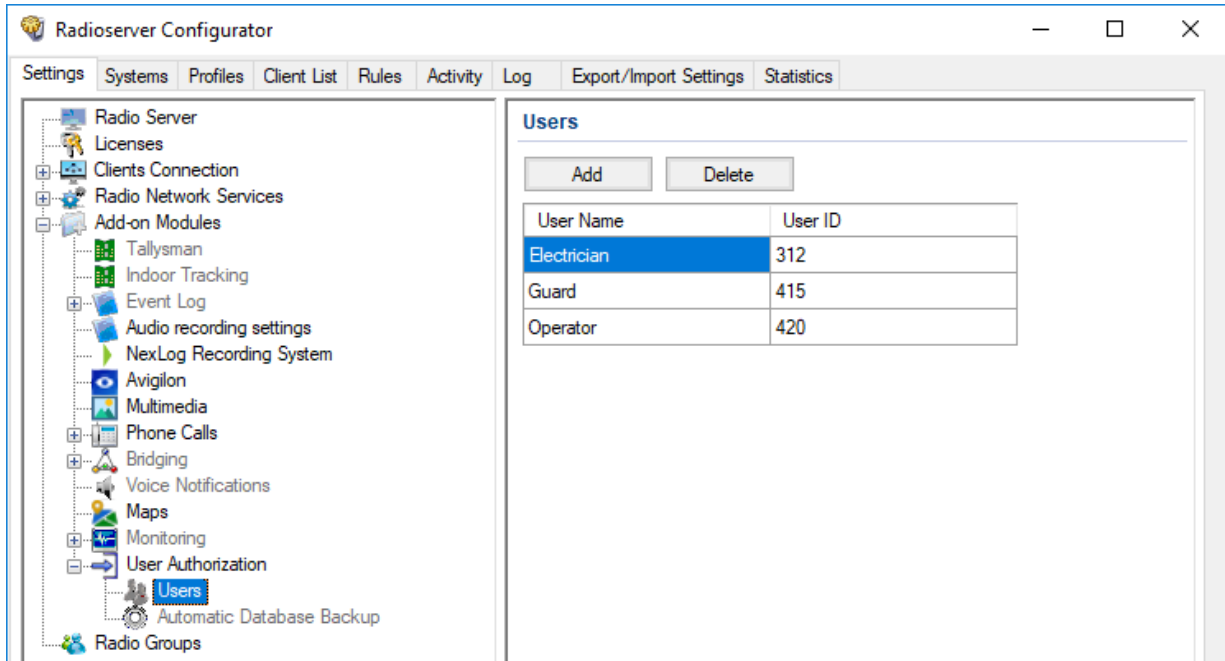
Radioserver Configurator

Settings Systems Profiles Client List Rules Activity Log Export/Import Settings Statistics

Radio Server
Licenses
Clients Connection
Radio Network Services
Add-on Modules
Tallysman
Indoor Tracking
Event Log
Audio recording settings
NexLog Recording System
Avigilon
Multimedia
Phone Calls
Bridging
Voice Notifications
Maps
Monitoring
User Authorization
Users
Automatic Database Backup
Radio Groups

Users

Add Delete

| User Name | User ID |
|---|---|
| Electrician | 312 |
| Guard | 415 |
| Operator | 420 |